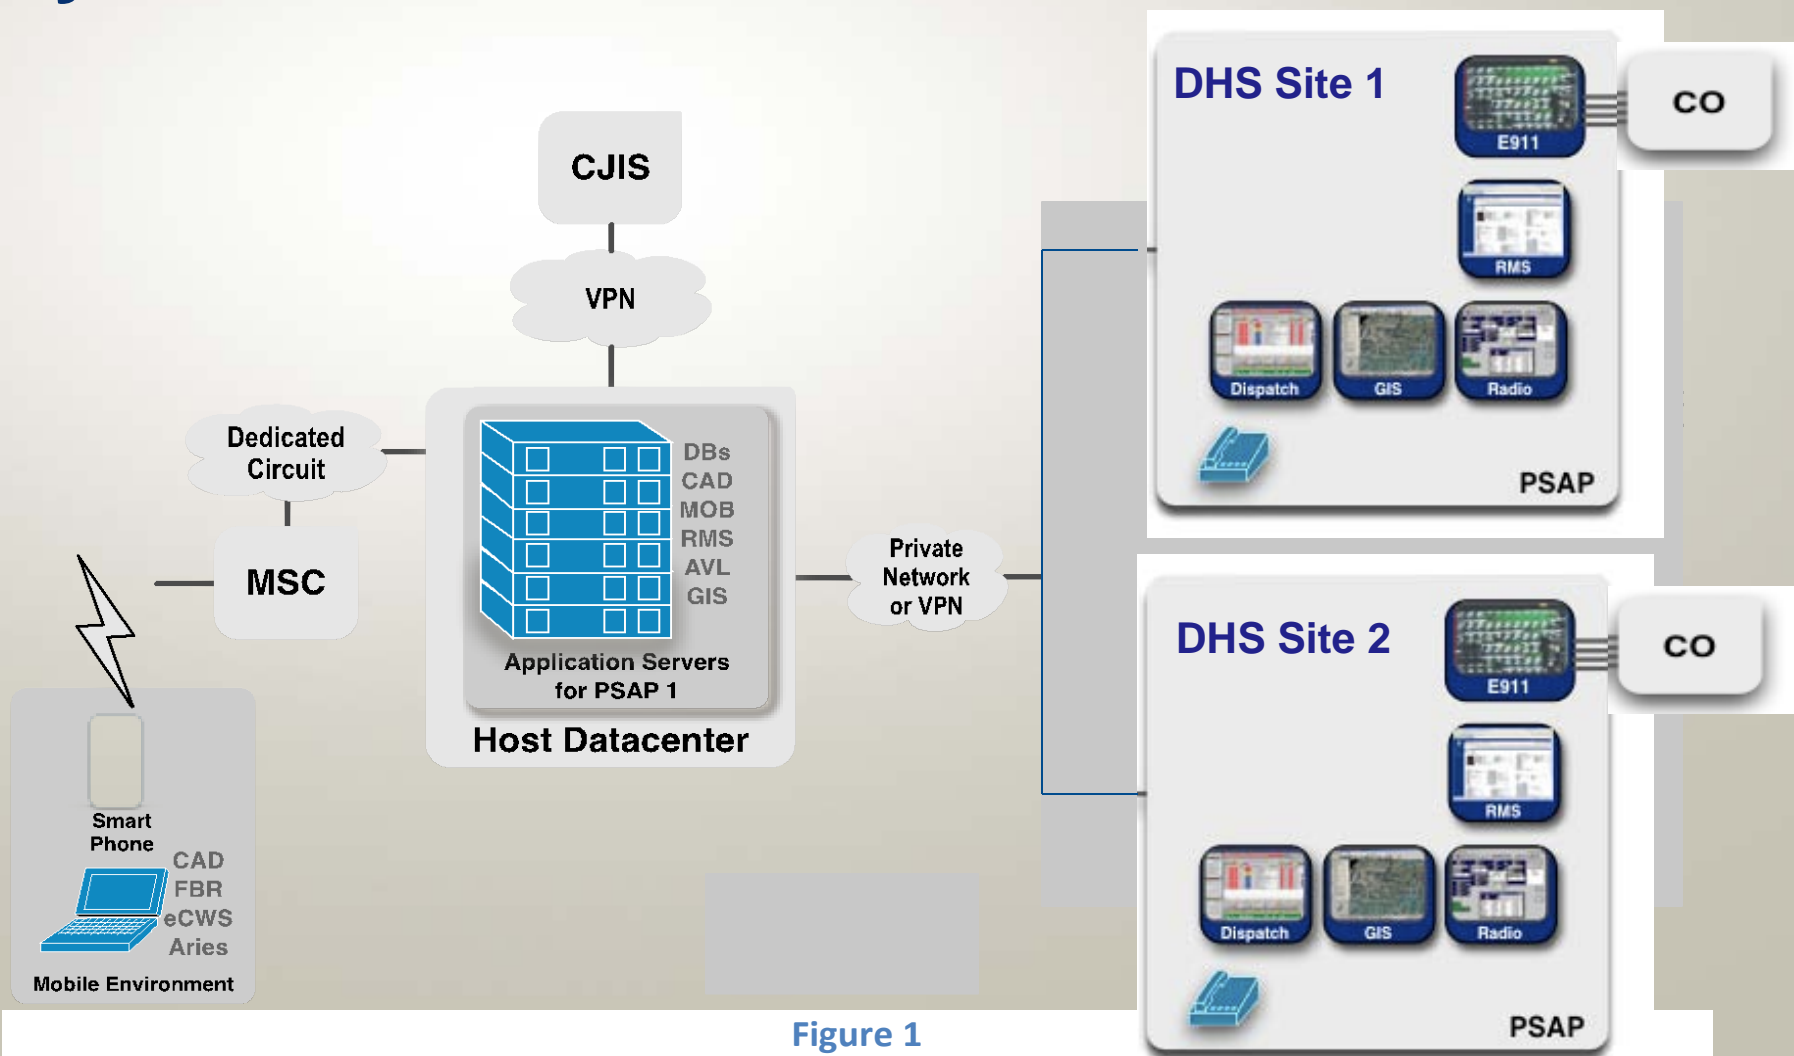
CJIS

VPN

Dedicated Circuit

MSC

DBs
CAD
MOB
RMS
AVL
GIS

Application Servers for PSAP 1

Host Datacenter

Private Network or VPN

Smart Phone

CAD
FBR
eCWS
Aries

Mobile Environment

DHS Site 1

E911

CO

RMS

Dispatch

GIS

Radio

PSAP

DHS Site 2

E911

CO

RMS

Dispatch

GIS

Radio

PSAP

Figure 1